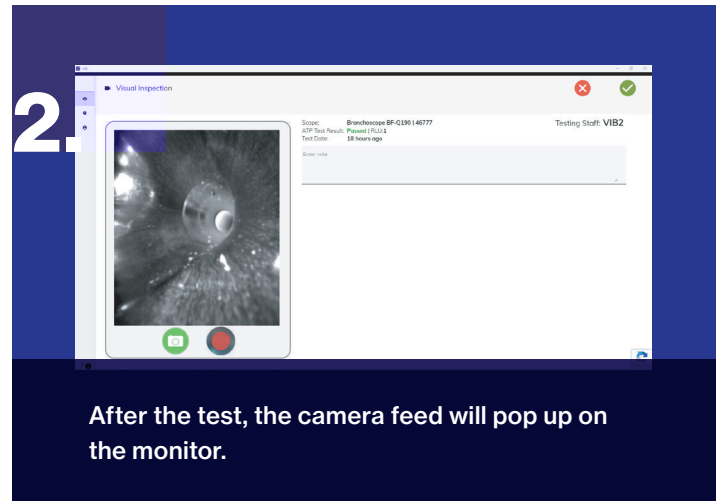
2.

Visual Inspection

Scope: Bronchoscope BF-Q190 | 46777
ATP Test Result: Passed | RLU:1
Test Date: 18 hours ago

Testing Staff: VIB2

Enter note

After the test, the camera feed will pop up on the monitor.